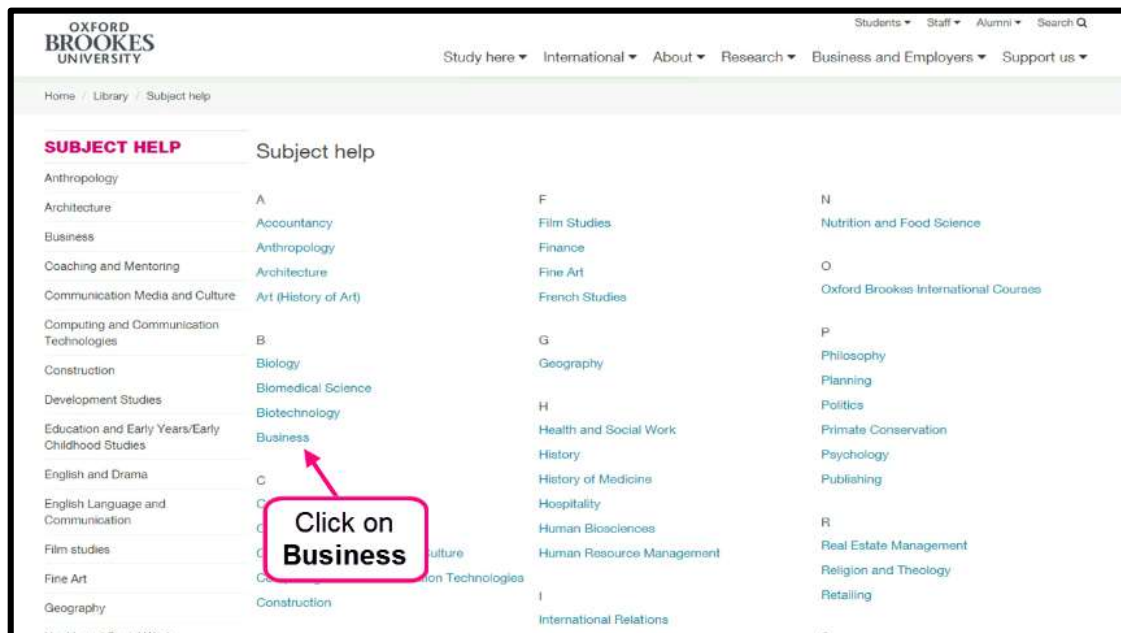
OXFORD BROOKES UNIVERSITY

Students ▾ Staff ▾ Alumni ▾ Search

Study here ▾ International ▾ About ▾ Research ▾ Business and Employers ▾ Support us ▾

Home / Library / Subject help

SUBJECT HELP

Anthropology

Architecture

Business

Coaching and Mentoring

Communication Media and Culture

Computing and Communication Technologies

Construction

Development Studies

Education and Early Years/Early Childhood Studies

English and Drama

English Language and Communication

Film studies

Fine Art

Geography

Subject help

A

Accountancy

Anthropology

Architecture

Art (History of Art)

B

Biology

Biomedical Science

Biotechnology

Business

C

C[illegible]

C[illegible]

C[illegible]ulture

C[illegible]on Technologies

Construction

Click on **Business**

F

Film Studies

Finance

Fine Art

French Studies

G

Geography

H

Health and Social Work

History

History of Medicine

Hospitality

Human Biosciences

Human Resource Management

I

International Relations

N

Nutrition and Food Science

O

Oxford Brookes International Courses

P

Philosophy

Planning

Politics

Primate Conservation

Psychology

Publishing

R

Real Estate Management

Religion and Theology

Retailing